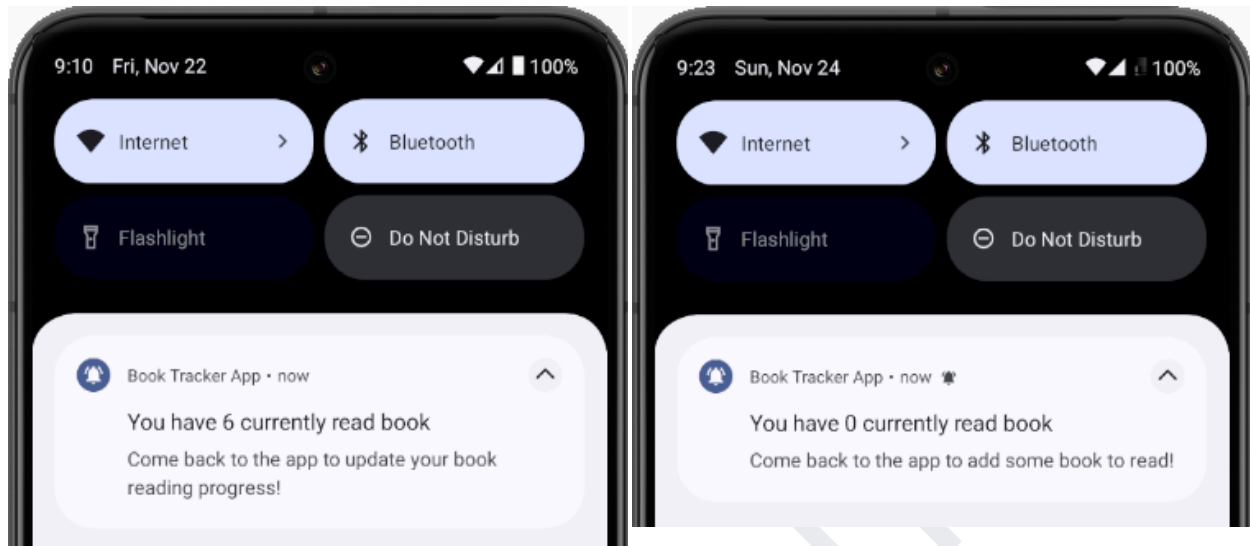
9:10 Fri, Nov 22

100%

Internet

Bluetooth

Flashlight

Do Not Disturb

Book Tracker App • now

You have 6 currently read book

Come back to the app to update your book reading progress!

9:23 Sun, Nov 24

100%

Internet

Bluetooth

Flashlight

Do Not Disturb

Book Tracker App • now

You have 0 currently read book

Come back to the app to add some book to read!